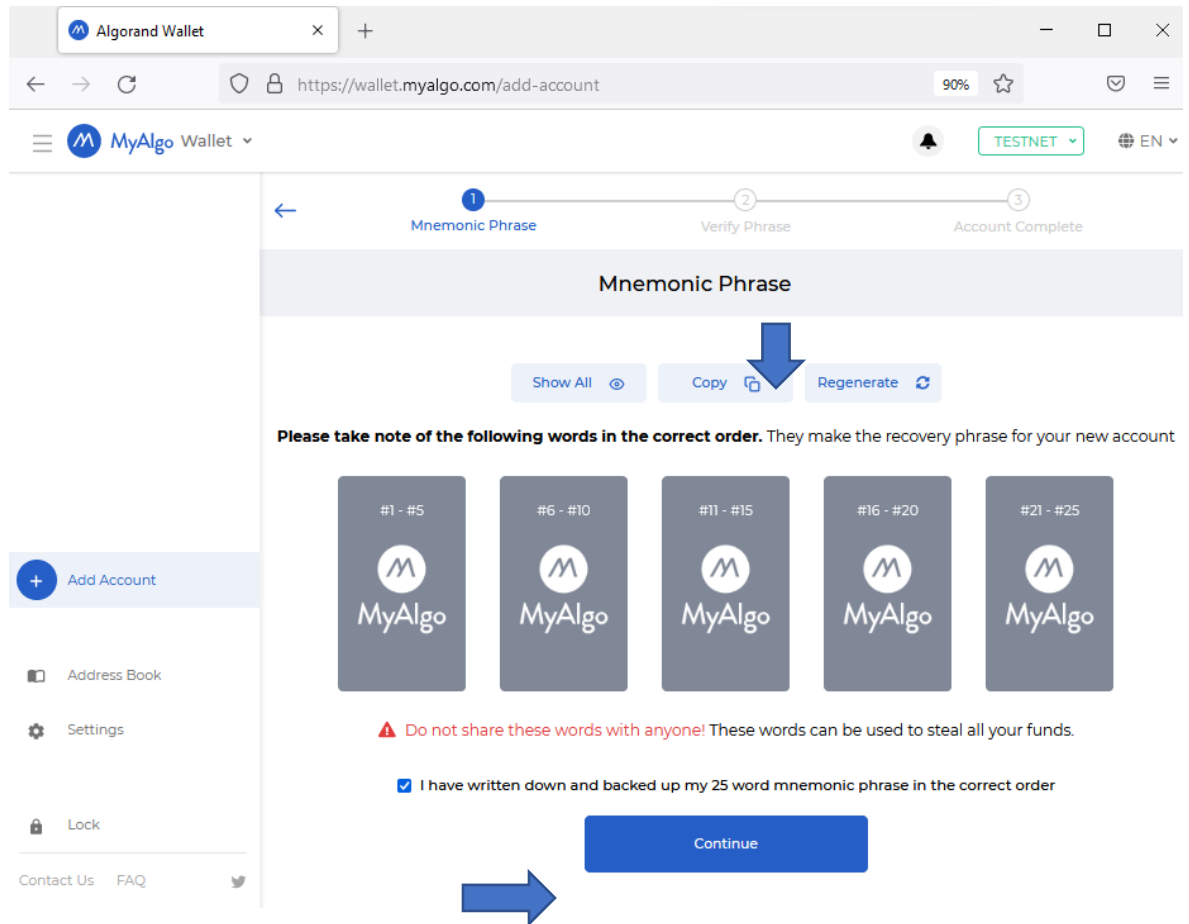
Algorand Wallet ×
+

https://wallet.myalgo.com/add-account
90%

MyAlgo Wallet
TESTNET
EN

1 Mnemonic Phrase
2 Verify Phrase
3 Account Complete

Mnemonic Phrase

Show All
Copy
Regenerate

**Please take note of the following words in the correct order.** They make the recovery phrase for your new account

#1 - #5
MyAlgo

#6 - #10
MyAlgo

#11 - #15
MyAlgo

#16 - #20
MyAlgo

#21 - #25
MyAlgo

Do not share these words with anyone! These words can be used to steal all your funds.

I have written down and backed up my 25 word mnemonic phrase in the correct order

Continue

Add Account

Address Book

Settings

Lock

Contact Us FAQ